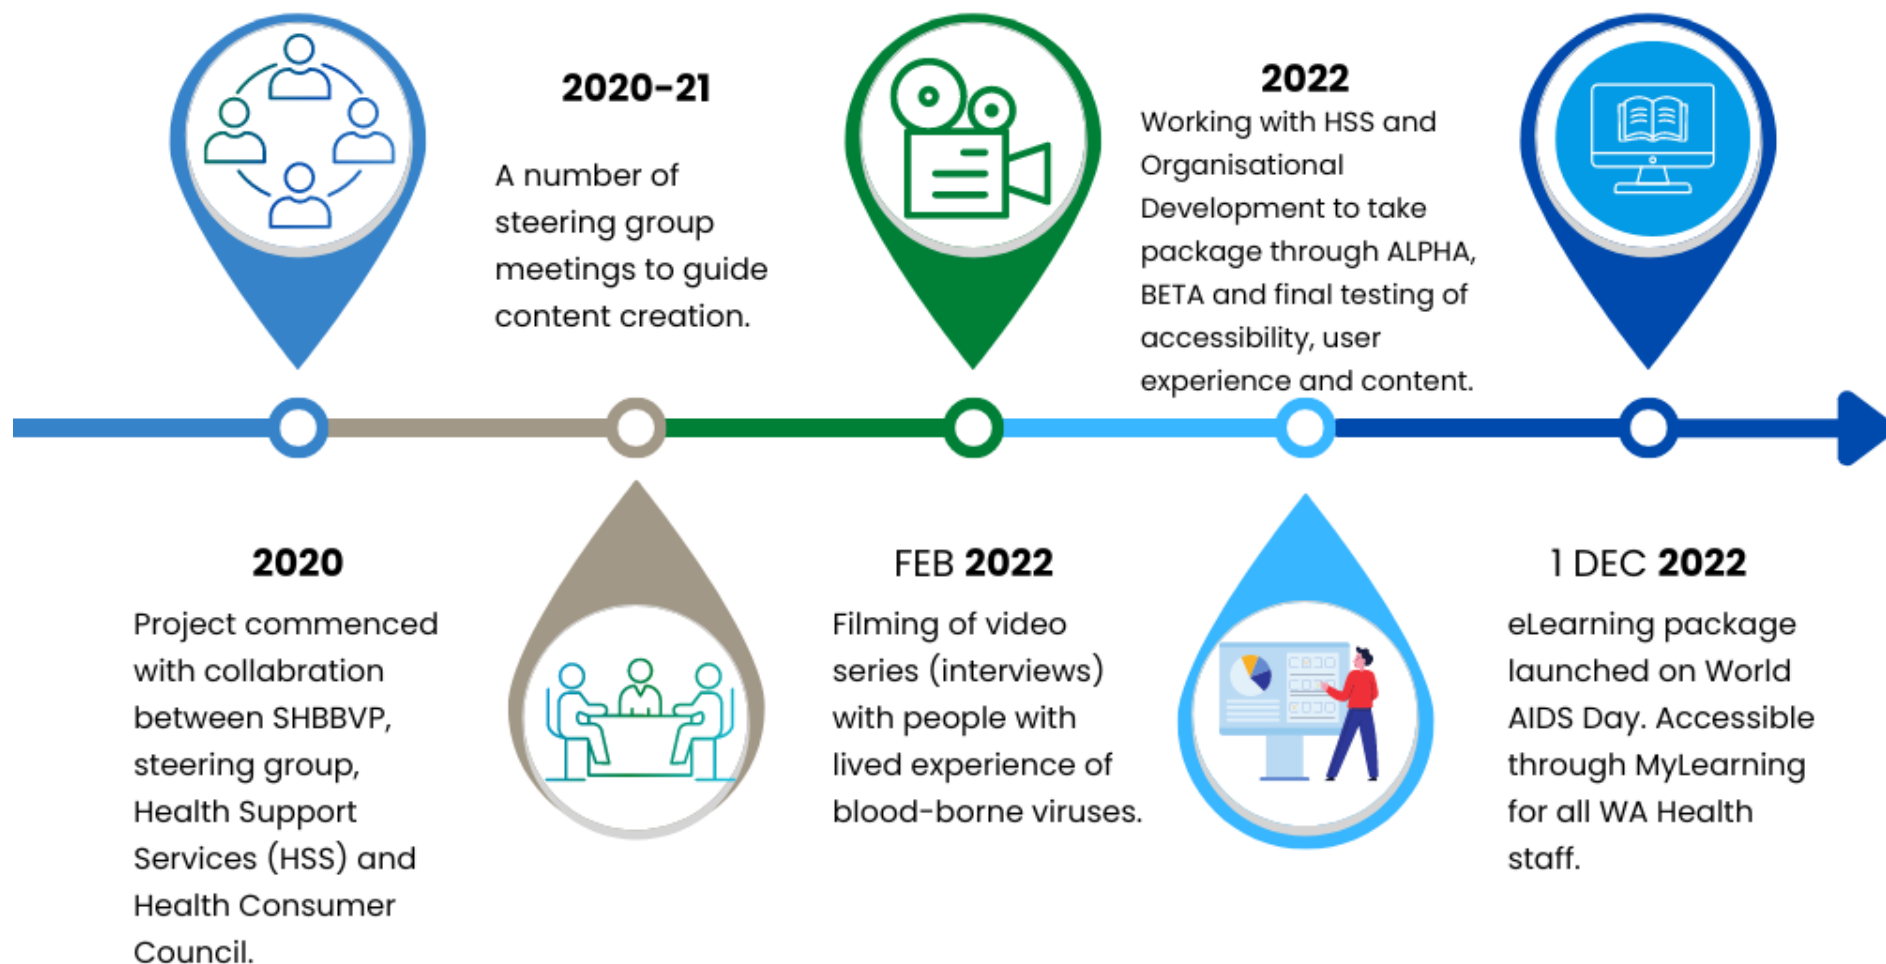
2020-21

A number of steering group meetings to guide content creation.

2022

Working with HSS and Organisational Development to take package through ALPHA, BETA and final testing of accessibility, user experience and content.

2020

Project commenced with collaboration between SHBBVP, steering group, Health Support Services (HSS) and Health Consumer Council.

FEB 2022

Filming of video series (interviews) with people with lived experience of blood-borne viruses.

1 DEC 2022

eLearning package launched on World AIDS Day. Accessible through MyLearning for all WA Health staff.